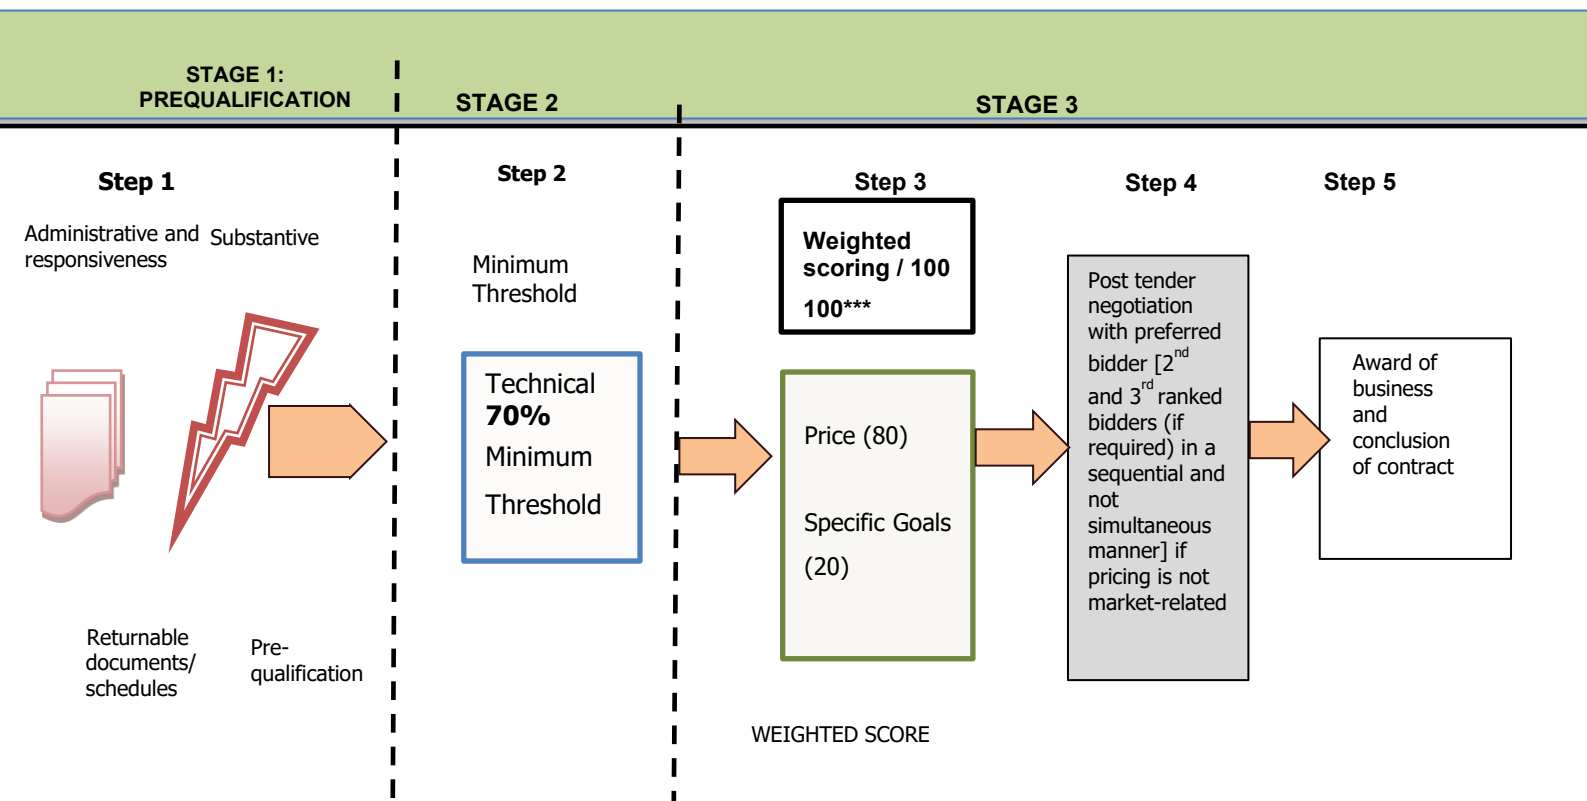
STAGE 1: PREQUALIFICATION

STAGE 2

STAGE 3

Step 1

Administrative and responsiveness

Substantive

Returnable documents/ schedules

Pre-qualification

Step 2

Minimum Threshold

Technical **70%** Minimum Threshold

Step 3

Weighted scoring / 100

100***

Price (80)

Specific Goals (20)

WEIGHTED SCORE

Step 4

Post tender negotiation with preferred bidder [$2^{nd}$ and $3^{rd}$ ranked bidders (if required) in a sequential and not simultaneous manner] if pricing is not market-related

Step 5

Award of business and conclusion of contract